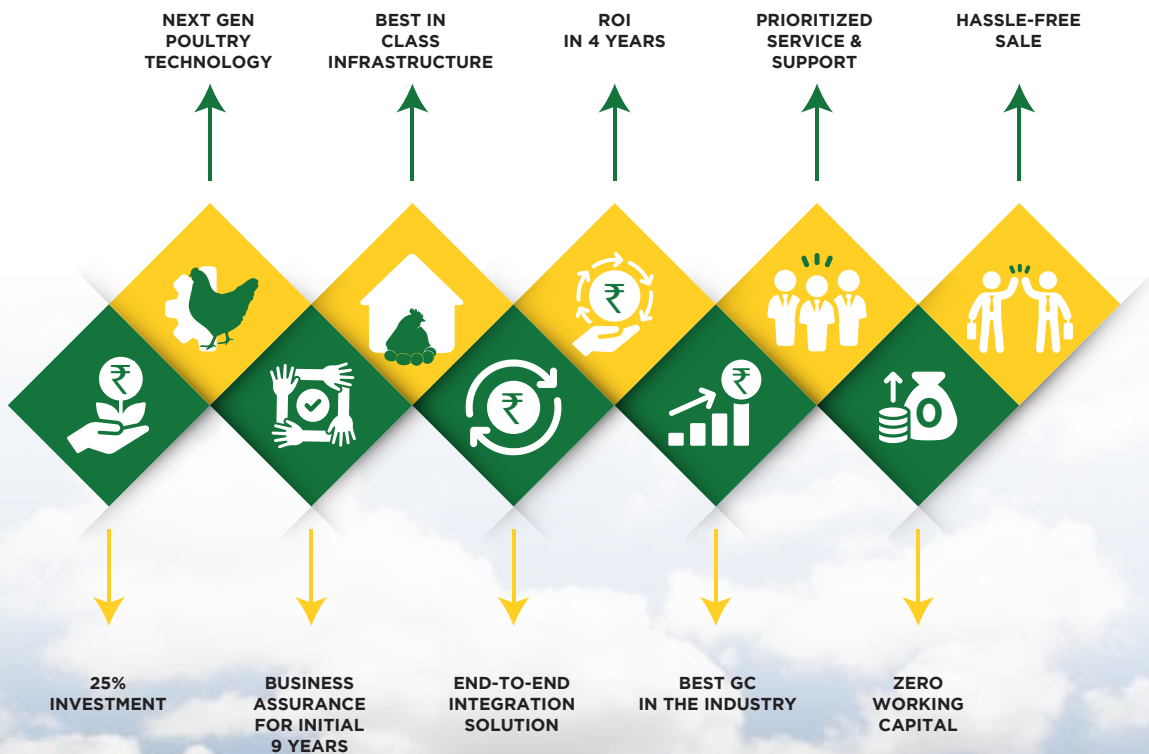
NEXT GEN POULTRY TECHNOLOGY

BEST IN CLASS INFRASTRUCTURE

ROI IN 4 YEARS

PRIORITIZED SERVICE & SUPPORT

HASSLE-FREE SALE

₹

₹

₹

₹

0

25% INVESTMENT

BUSINESS ASSURANCE FOR INITIAL 9 YEARS

END-TO-END INTEGRATION SOLUTION

BEST GC IN THE INDUSTRY

ZERO WORKING CAPITAL